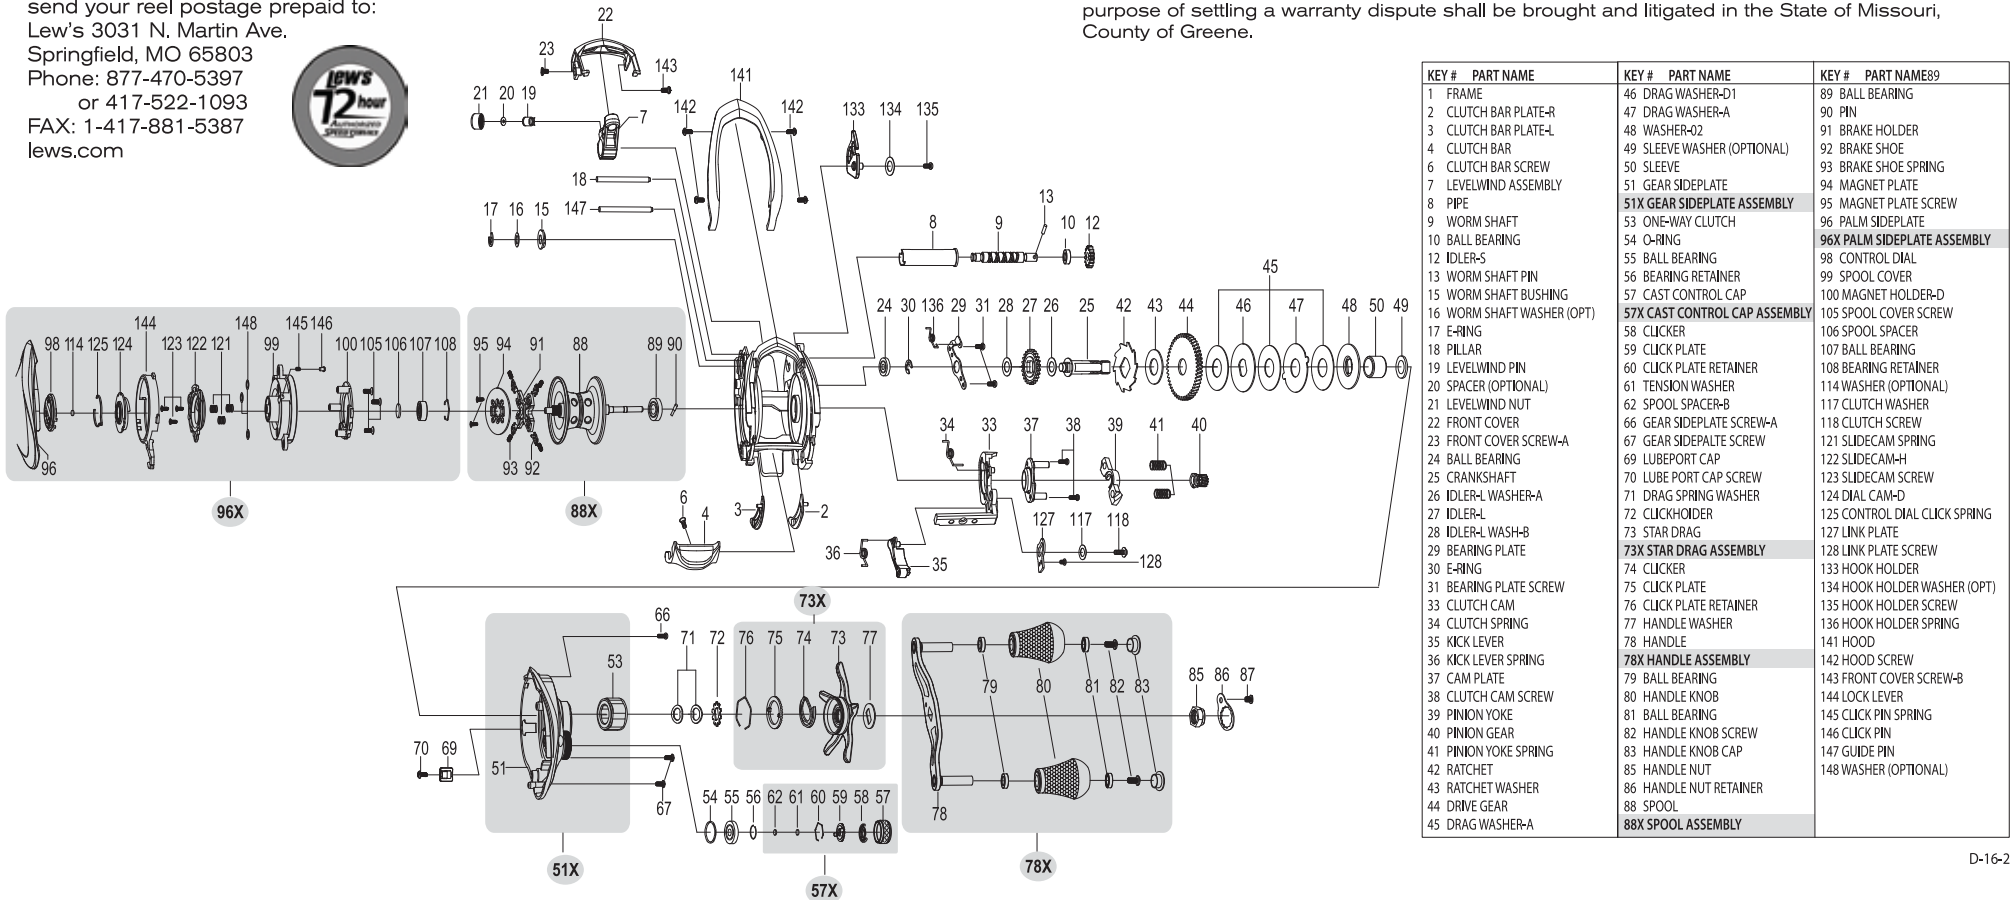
send your reel postage prepaid to:
Lew's 3031 N. Martin Ave.
Springfield, MO 65803
Phone: 877-470-5397
or 417-522-1093
FAX: 1-417-881-5387
lews.com

Lew's 72 hour AUTHORIZED SPEED SERVICE

purpose of settling a warranty dispute shall be brought and litigated in the State of Missouri, County of Greene.

22 23 143 141 142 142 133 134 135 21 20 19 7 18 17 16 15 147 13 8 9 10 12 45 24 30 136 29 31 28 27 26 25 42 43 44 46 47 48 50 49 144 148 145 146 98 114 125 124 123 122 121 99 100 105 106 107 108 95 94 91 88 89 90 96 93 92 34 33 37 38 39 41 40 96X 88X 6 4 3 2 127 117 118 36 35 128 73X 66 71 72 76 75 74 73 77 53 85 86 87 79 80 81 82 83 70 69 51 67 54 55 56 62 61 60 59 58 57 78 51X 57X 78X

| KEY # PART NAME | KEY # PART NAME | KEY # PART NAME89 |
|---|---|---|
| 1 FRAME | 46 DRAG WASHER-D1 | 89 BALL BEARING |
| 2 CLUTCH BAR PLATE-R | 47 DRAG WASHER-A | 90 PIN |
| 3 CLUTCH BAR PLATE-L | 48 WASHER-02 | 91 BRAKE HOLDER |
| 4 CLUTCH BAR | 49 SLEEVE WASHER (OPTIONAL) | 92 BRAKE SHOE |
| 6 CLUTCH BAR SCREW | 50 SLEEVE | 93 BRAKE SHOE SPRING |
| 7 LEVELWIND ASSEMBLY | 51 GEAR SIDEPLATE | 94 MAGNET PLATE |
| 8 PIPE | 51X GEAR SIDEPLATE ASSEMBLY | 95 MAGNET PLATE SCREW |
| 9 WORM SHAFT | 53 ONE-WAY CLUTCH | 96 PALM SIDEPLATE |
| 10 BALL BEARING | 54 O-RING | 96X PALM SIDEPLATE ASSEMBLY |
| 12 IDLER-S | 55 BALL BEARING | 98 CONTROL DIAL |
| 13 WORM SHAFT PIN | 56 BEARING RETAINER | 99 SPOOL COVER |
| 15 WORM SHAFT BUSHING | 57 CAST CONTROL CAP | 100 MAGNET HOLDER-D |
| 16 WORM SHAFT WASHER (OPT) | 57X CAST CONTROL CAP ASSEMBLY | 105 SPOOL COVER SCREW |
| 17 E-RING | 58 CLICKER | 106 SPOOL SPACER |
| 18 PILLAR | 59 CLICK PLATE | 107 BALL BEARING |
| 19 LEVELWIND PIN | 60 CLICK PLATE RETAINER | 108 BEARING RETAINER |
| 20 SPACER (OPTIONAL) | 61 TENSION WASHER | 114 WASHER (OPTIONAL) |
| 21 LEVELWIND NUT | 62 SPOOL SPACER-B | 117 CLUTCH WASHER |
| 22 FRONT COVER | 66 GEAR SIDEPLATE SCREW-A | 118 CLUTCH SCREW |
| 23 FRONT COVER SCREW-A | 67 GEAR SIDEPALTE SCREW | 121 SLIDECAM SPRING |
| 24 BALL BEARING | 69 LUBEPORT CAP | 122 SLIDECAM-H |
| 25 CRANKSHAFT | 70 LUBE PORT CAP SCREW | 123 SLIDECAM SCREW |
| 26 IDLER-L WASHER-A | 71 DRAG SPRING WASHER | 124 DIAL CAM-D |
| 27 IDLER-L | 72 CLICKHOIDER | 125 CONTROL DIAL CLICK SPRING |
| 28 IDLER-L WASH-B | 73 STAR DRAG | 127 LINK PLATE |
| 29 BEARING PLATE | 73X STAR DRAG ASSEMBLY | 128 LINK PLATE SCREW |
| 30 E-RING | 74 CLICKER | 133 HOOK HOLDER |
| 31 BEARING PLATE SCREW | 75 CLICK PLATE | 134 HOOK HOLDER WASHER (OPT) |
| 33 CLUTCH CAM | 76 CLICK PLATE RETAINER | 135 HOOK HOLDER SCREW |
| 34 CLUTCH SPRING | 77 HANDLE WASHER | 136 HOOK HOLDER SPRING |
| 35 KICK LEVER | 78 HANDLE | 141 HOOD |
| 36 KICK LEVER SPRING | 78X HANDLE ASSEMBLY | 142 HOOD SCREW |
| 37 CAM PLATE | 79 BALL BEARING | 143 FRONT COVER SCREW-B |
| 38 CLUTCH CAM SCREW | 80 HANDLE KNOB | 144 LOCK LEVER |
| 39 PINION YOKE | 81 BALL BEARING | 145 CLICK PIN SPRING |
| 40 PINION GEAR | 82 HANDLE KNOB SCREW | 146 CLICK PIN |
| 41 PINION YOKE SPRING | 83 HANDLE KNOB CAP | 147 GUIDE PIN |
| 42 RATCHET | 85 HANDLE NUT | 148 WASHER (OPTIONAL) |
| 43 RATCHET WASHER | 86 HANDLE NUT RETAINER | |
| 44 DRIVE GEAR | 88 SPOOL | |
| 45 DRAG WASHER-A | 88X SPOOL ASSEMBLY | |

D-16-2